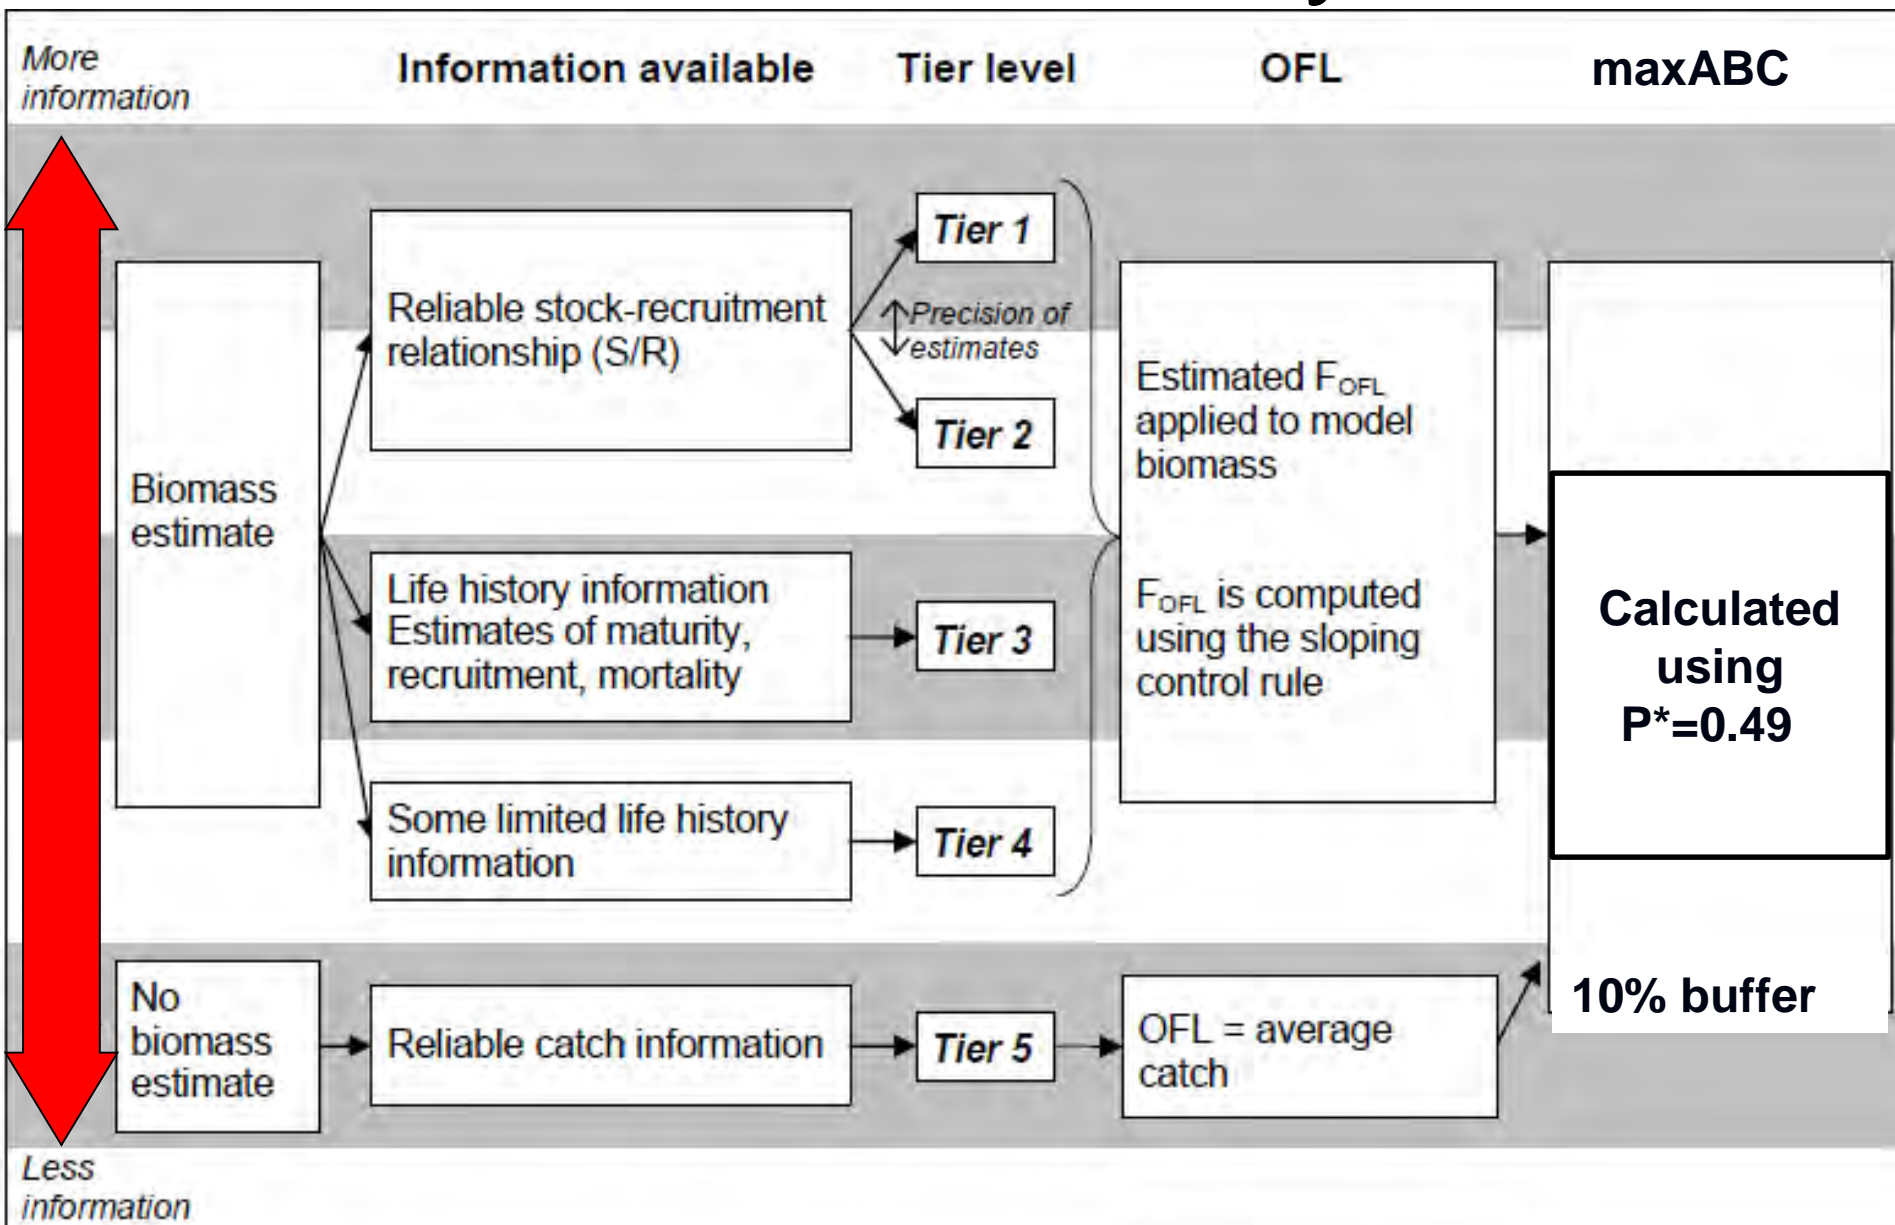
More information

Information available

Tier level

OFL

maxABC

Biomass estimate

Reliable stock-recruitment relationship (S/R)

Tier 1

Precision of estimates

Tier 2

Life history information Estimates of maturity, recruitment, mortality

Tier 3

Some limited life history information

Tier 4

Estimated $F_{OFL}$ applied to model biomass

$F_{OFL}$ is computed using the sloping control rule

Calculated using P*=0.49

No biomass estimate

Reliable catch information

Tier 5

OFL = average catch

10% buffer

Less information